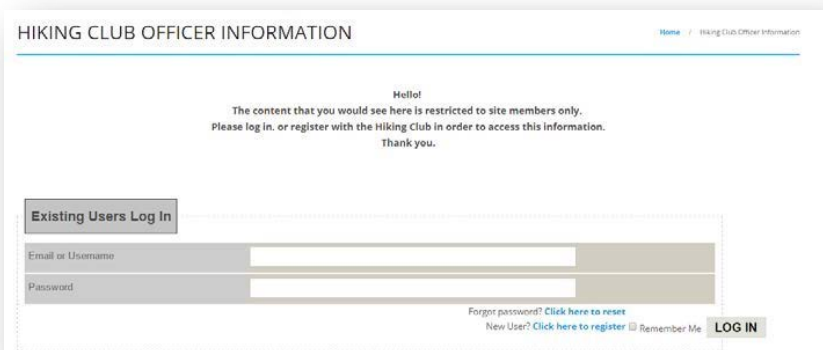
HIKING CLUB OFFICER INFORMATION

Home / Hiking Club Officer Information

Hello!
The content that you would see here is restricted to site members only.
Please log in, or register with the Hiking Club in order to access this information.
Thank you.

Existing Users Log In

Email or Username

Password

Forgot password? Click here to reset
New User? Click here to register Remember Me LOG IN